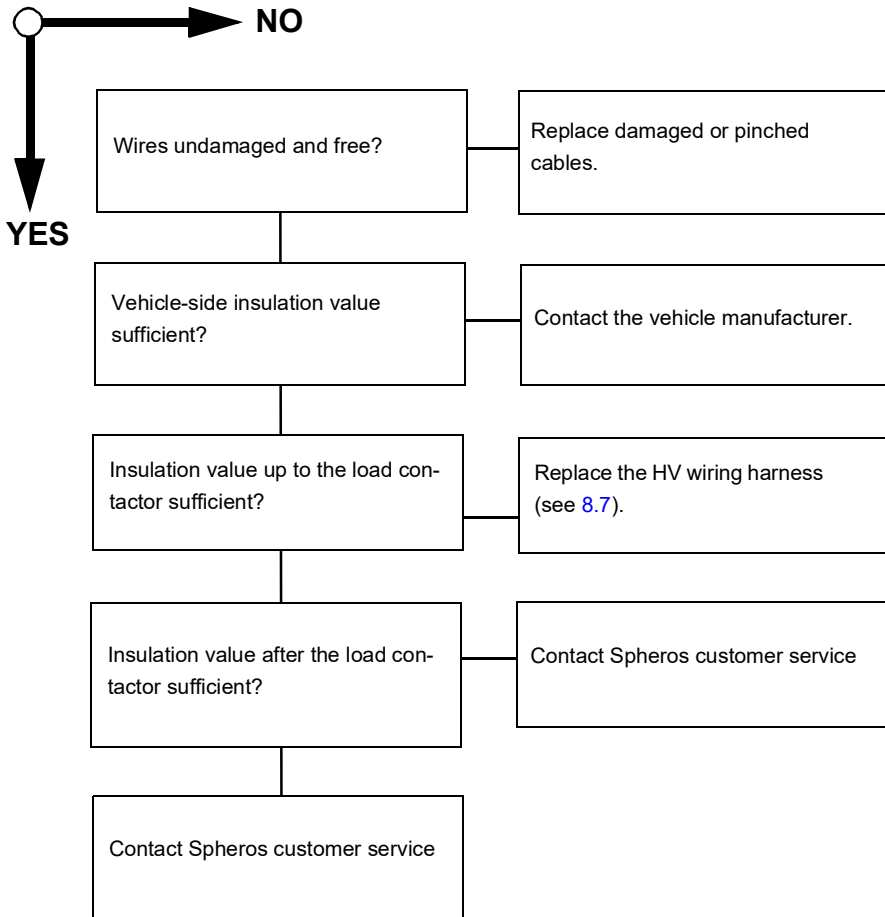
NO

YES

Wires undamaged and free?

Replace damaged or pinched cables.

Vehicle-side insulation value sufficient?

Contact the vehicle manufacturer.

Insulation value up to the load contactor sufficient?

Replace the HV wiring harness (see 8.7).

Insulation value after the load contactor sufficient?

Contact Spheros customer service

Contact Spheros customer service